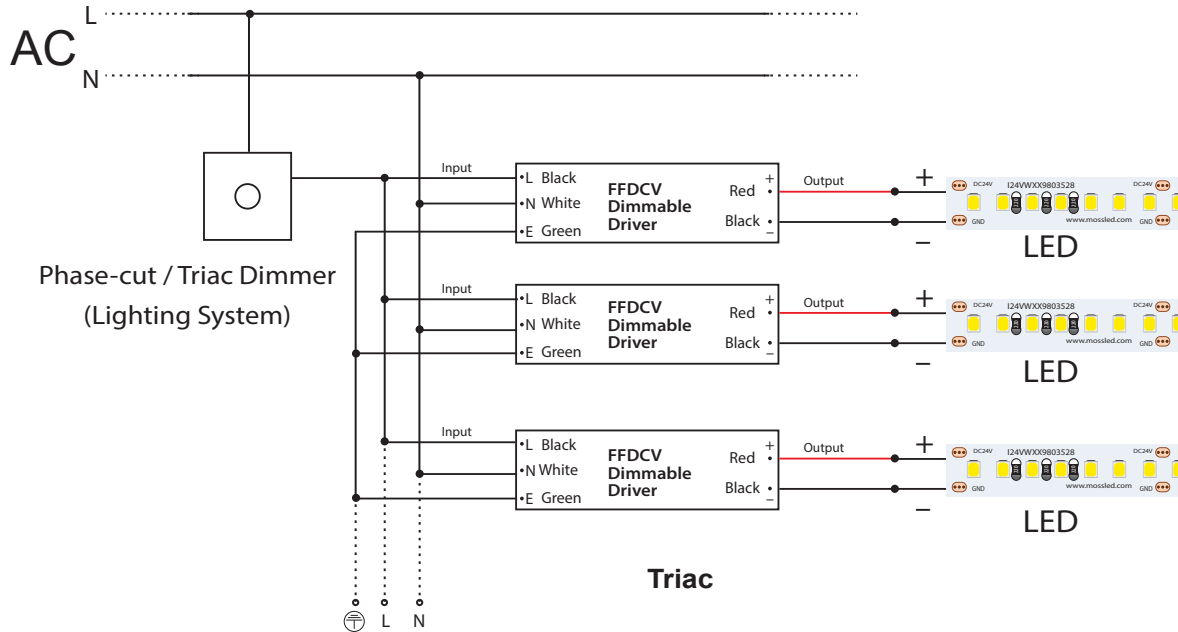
AC L N

Phase-cut / Triac Dimmer
(Lighting System)

Input
•L Black
•N White
•E Green
FFDCV
Dimmable
Driver
+
Red •
Black •
–
Output
+
–
DC24V I24VWXX9803528 DC24V
GND www.mossled.com GND
LED

Input
•L Black
•N White
•E Green
FFDCV
Dimmable
Driver
+
Red •
Black •
–
Output
+
–
DC24V I24VWXX9803528 DC24V
GND www.mossled.com GND
LED

Input
•L Black
•N White
•E Green
FFDCV
Dimmable
Driver
+
Red •
Black •
–
Output
+
–
DC24V I24VWXX9803528 DC24V
GND www.mossled.com GND
LED

Triac

L N